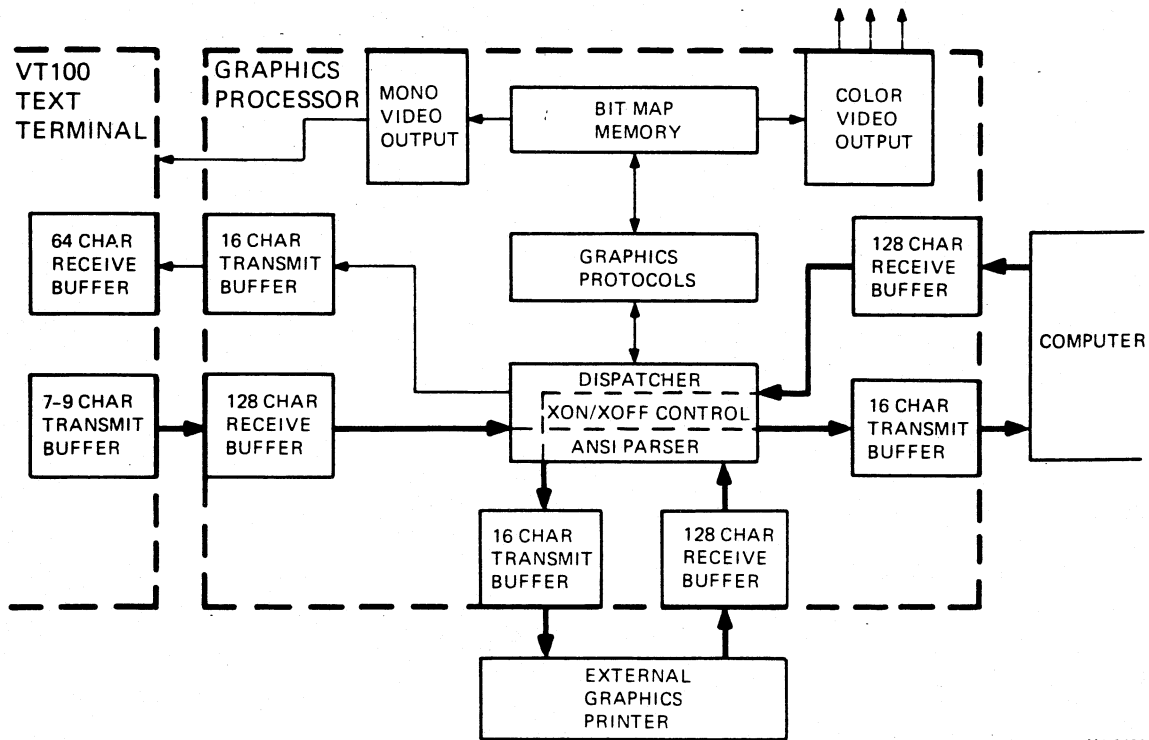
VT100
TEXT
TERMINAL

GRAPHICS
PROCESSOR

MONO
VIDEO
OUTPUT

BIT MAP
MEMORY

COLOR
VIDEO
OUTPUT

64 CHAR
RECEIVE
BUFFER

16 CHAR
TRANSMIT
BUFFER

GRAPHICS
PROTOCOLS

128 CHAR
RECEIVE
BUFFER

COMPUTER

7-9 CHAR
TRANSMIT
BUFFER

128 CHAR
RECEIVE
BUFFER

DISPATCHER
XON/XOFF CONTROL
ANSI PARSER

16 CHAR
TRANSMIT
BUFFER

16 CHAR
TRANSMIT
BUFFER

128 CHAR
RECEIVE
BUFFER

EXTERNAL
GRAPHICS
PRINTER